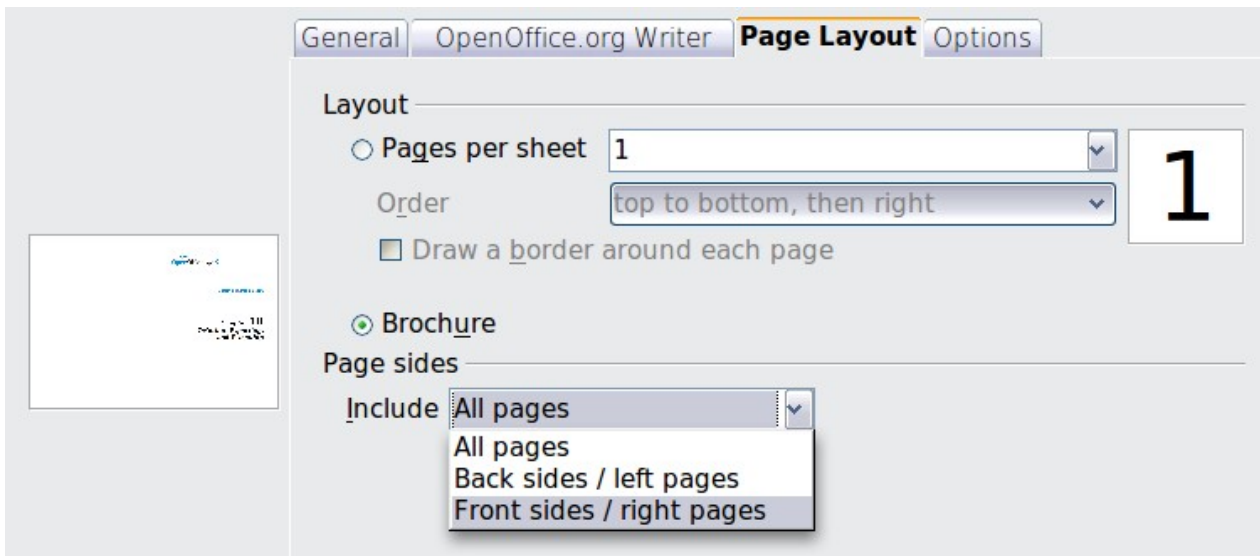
General OpenOffice.org Writer **Page Layout** Options

Layout

Pages per sheet 1

Order top to bottom, then right

Draw a border around each page

1

Brochure

Page sides

Include All pages

All pages
Back sides / left pages
Front sides / right pages